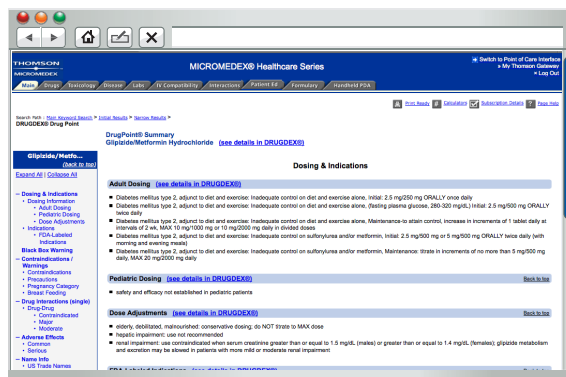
THOMSON
MICROMEDEX

MICROMEDEX® Healthcare Series

Switch to Point of Care Interface
My Thomson Gateway
Log Out

Main | Drugs | Toxicology | Disease | Labs | IV Compatibility | Interactions | Patient Ed | Formulary | Handheld PDA

Print Ready | Calculators | Subscription Details | Page Help

Search Path: Main Keyword Search > Initial Results > Narrow Results >
DRUGDEX® Drug Point

Glipizide/Metfo...
(back to top)
Expand All | Collapse All

Dosing & Indications
Dosing Information
Adult Dosing
Pediatric Dosing
Dose Adjustments
Indications
FDA-Labeled Indications
Black Box Warning
Contraindications / Warnings
Contraindications
Precautions
Pregnancy Category
Breast Feeding
Drug Interactions (single)
Drug-Drug
Contraindicated
Major
Moderate
Adverse Effects
Common
Serious
Name Info
US Trade Names

DrugPoint® Summary
Glipizide/Metformin Hydrochloride (see details in DRUGDEX®)

Dosing & Indications

Adult Dosing (see details in DRUGDEX®)

Diabetes mellitus type 2, adjunct to diet and exercise: Inadequate control on diet and exercise alone, Initial: 2.5 mg/250 mg ORALLY once daily

Diabetes mellitus type 2, adjunct to diet and exercise: Inadequate control on diet and exercise alone, (fasting plasma glucose, 280-320 mg/dL) Initial: 2.5 mg/500 mg ORALLY twice daily

Diabetes mellitus type 2, adjunct to diet and exercise: Inadequate control on diet and exercise alone, Maintenance-to attain control, increase in increments of 1 tablet daily at intervals of 2 wk, MAX 10 mg/1000 mg or 10 mg/2000 mg daily in divided doses

Diabetes mellitus type 2, adjunct to diet and exercise: Inadequate control on sulfonylurea and/or metformin, Initial: 2.5 mg/500 mg or 5 mg/500 mg ORALLY twice daily (with morning and evening meals)

Diabetes mellitus type 2, adjunct to diet and exercise: Inadequate control on sulfonylurea and/or metformin, Maintenance: titrate in increments of no more than 5 mg/500 mg daily, MAX 20 mg/2000 mg daily

Pediatric Dosing (see details in DRUGDEX®)
Back to top

safety and efficacy not established in pediatric patients

Dose Adjustments (see details in DRUGDEX®)
Back to top

elderly, debilitated, malnourished: conservative dosing; do NOT titrate to MAX dose

hepatic impairment: use not recommended

renal impairment: use contraindicated when serum creatinine greater than or equal to 1.5 mg/dL (males) or greater than or equal to 1.4 mg/dL (females); glipizide metabolism and excretion may be slowed in patients with more mild or moderate renal impairment

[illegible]